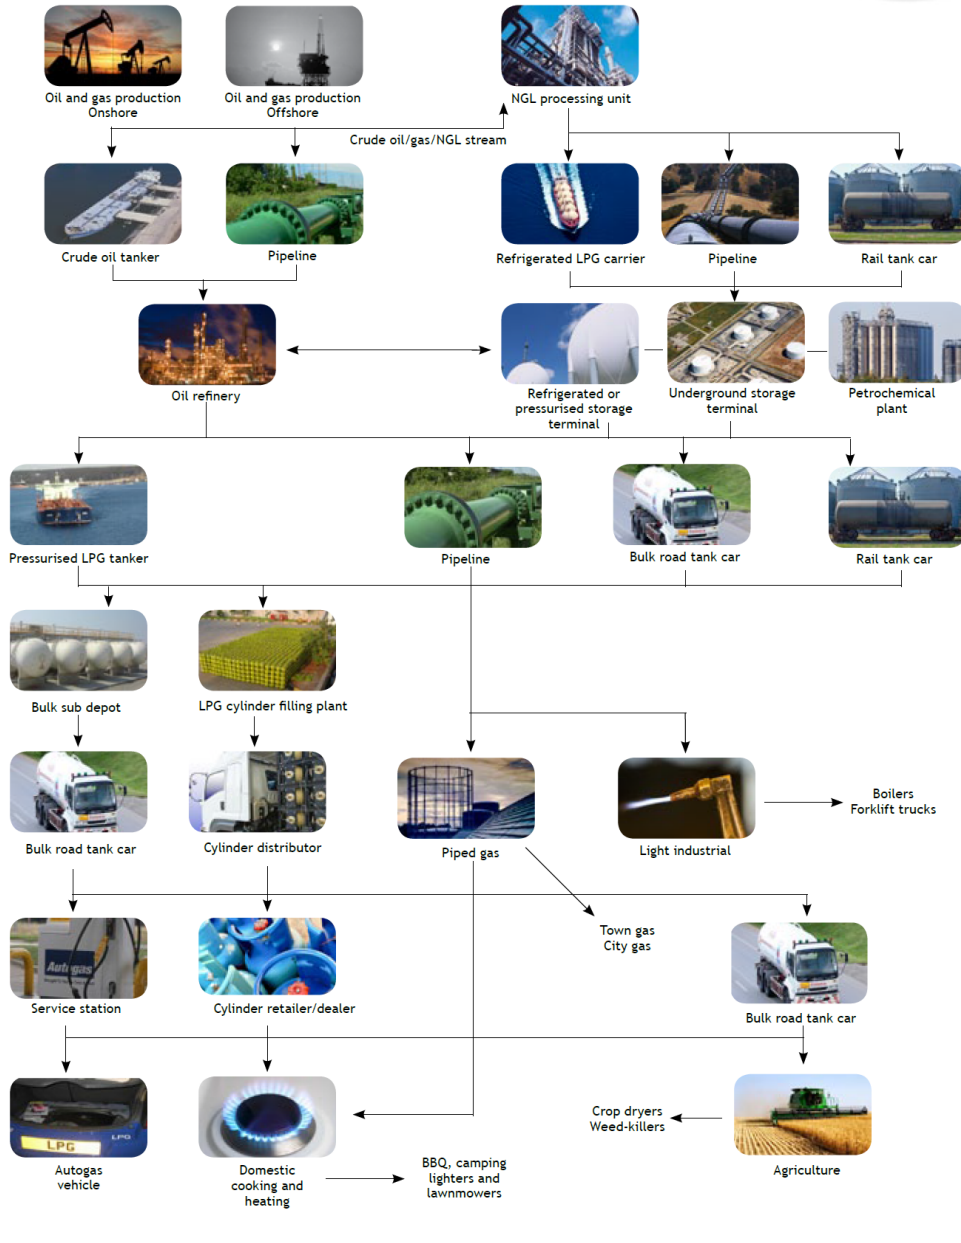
Oil and gas production Onshore

Oil and gas production Offshore

NGL processing unit

Crude oil/gas/NGL stream

Crude oil tanker

Pipeline

Refrigerated LPG carrier

Pipeline

Rail tank car

Oil refinery

Refrigerated or pressurised storage terminal

Underground storage terminal

Petrochemical plant

Pressurised LPG tanker

Pipeline

Bulk road tank car

Rail tank car

Bulk sub depot

LPG cylinder filling plant

Bulk road tank car

Cylinder distributor

Piped gas

Light industrial

Boilers
Forklift trucks

Town gas
City gas

Service station

Autogas

Cylinder retailer/dealer

Bulk road tank car

LPG

LPG

Autogas vehicle

Domestic cooking and heating

BBQ, camping lighters and lawnmowers

Crop dryers
Weed-killers

Agriculture